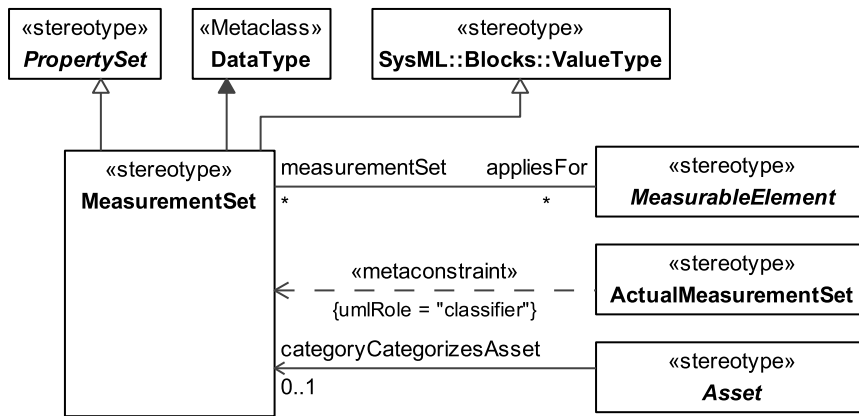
«stereotype»
PropertySet

«Metaclass»
DataType

«stereotype»
SysML::Blocks::ValueType

«stereotype»
MeasurementSet

measurementSet
*

appliesFor
*

«stereotype»
MeasurableElement

«metaconstraint»
{umlRole = "classifier"}

«stereotype»
ActualMeasurementSet

categoryCategorizesAsset
0..1

«stereotype»
Asset